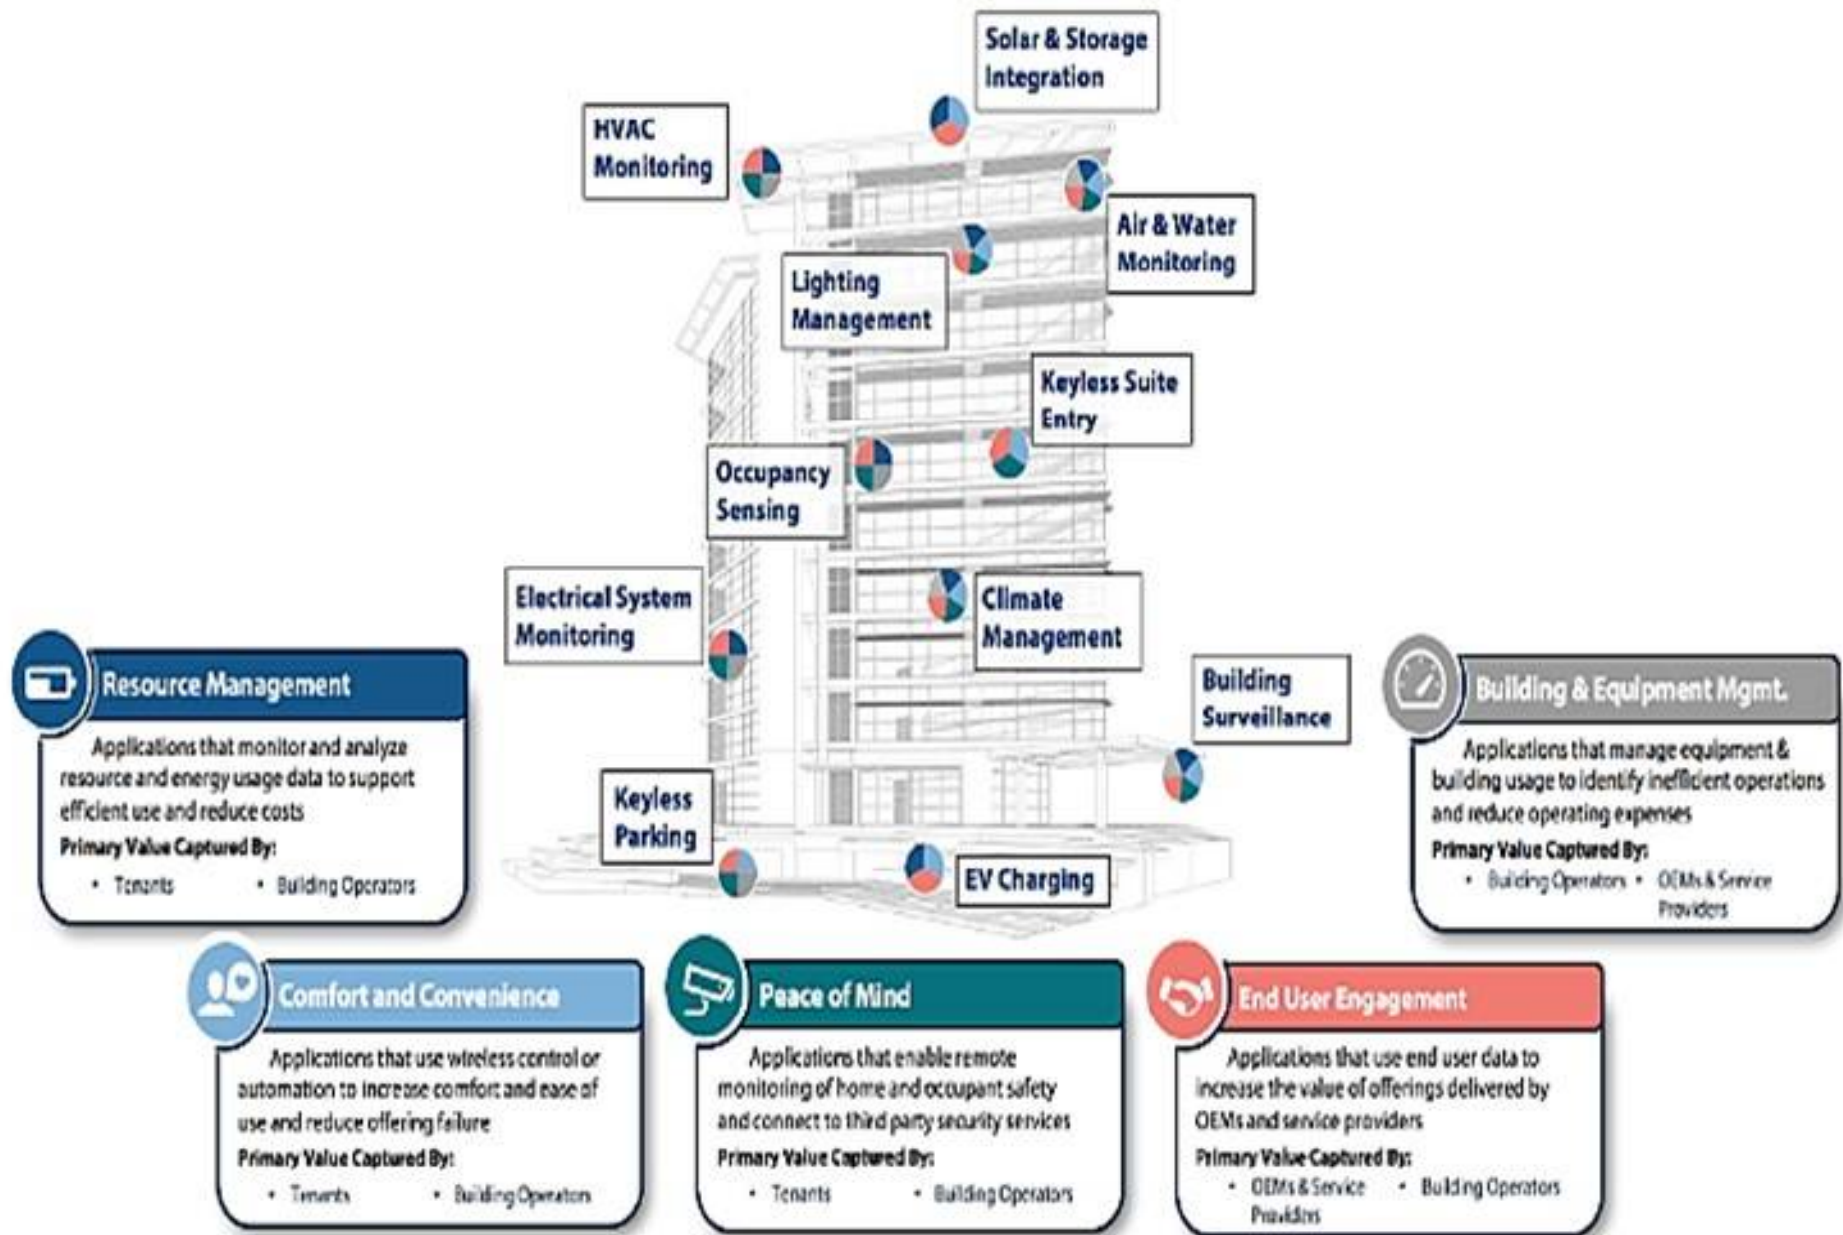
Solar & Storage Integration

HVAC Monitoring

Air & Water Monitoring

Lighting Management

Keyless Suite Entry

Occupancy Sensing

Electrical System Monitoring

Climate Management

Building Surveillance

Keyless Parking

EV Charging

Resource Management

Applications that monitor and analyze resource and energy usage data to support efficient use and reduce costs

Primary Value Captured By:

• Tenants • Building Operators

Building & Equipment Mgmt.

Applications that manage equipment & building usage to identify inefficient operations and reduce operating expenses

Primary Value Captured By:

• Building Operators • OEMs & Service Providers

Comfort and Convenience

Applications that use wireless control or automation to increase comfort and ease of use and reduce offering failure

Primary Value Captured By:

• Tenants • Building Operators

Peace of Mind

Applications that enable remote monitoring of home and occupant safety and connect to third party security services

Primary Value Captured By:

• Tenants • Building Operators

End User Engagement

Applications that use end user data to increase the value of offerings delivered by OEMs and service providers

Primary Value Captured By:

• OEMs & Service Providers • Building Operators